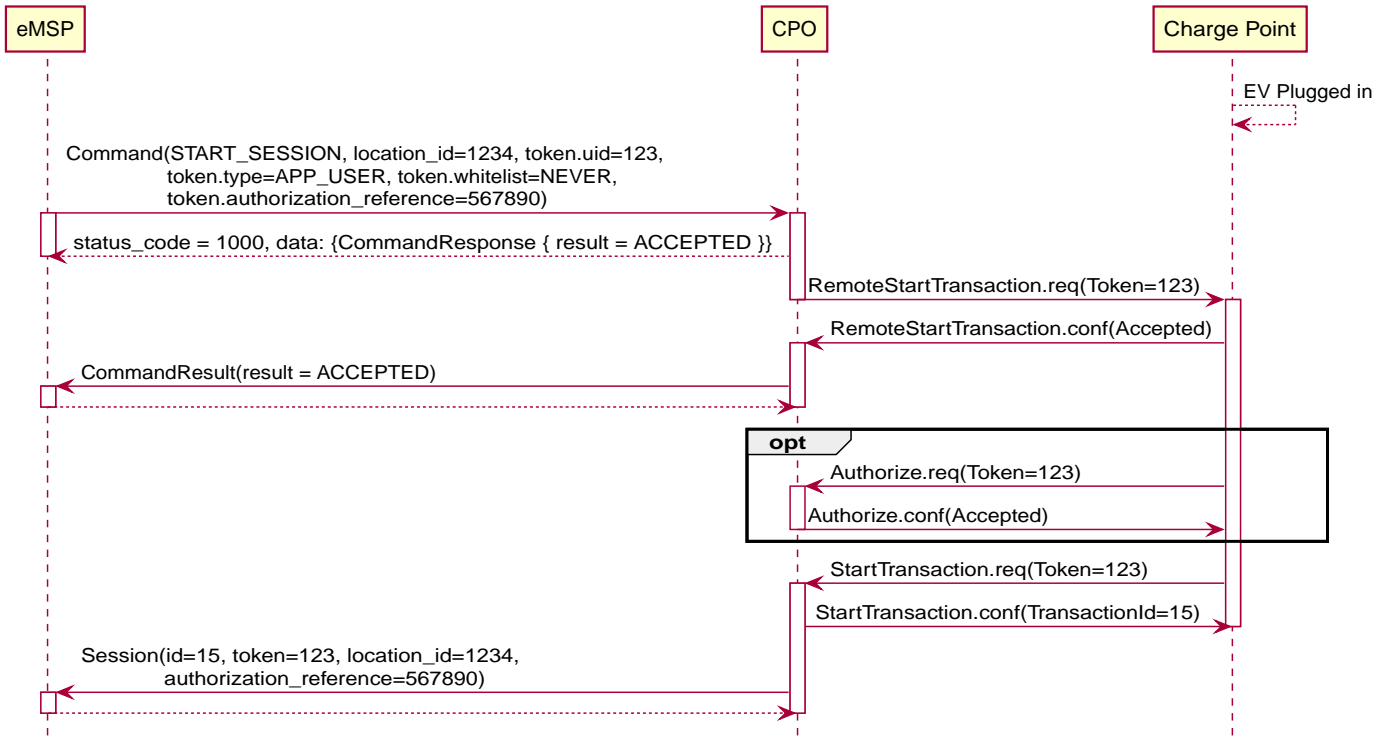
eMSP

CPO

Charge Point

EV Plugged in

Command(START_SESSION, location_id=1234, token.uid=123, token.type=APP_USER, token.whitelist=NEVER, token.authorization_reference=567890)

status_code = 1000, data: {CommandResponse { result = ACCEPTED }}

RemoteStartTransaction.req(Token=123)

RemoteStartTransaction.conf(Accepted)

CommandResult(result = ACCEPTED)

opt

Authorize.req(Token=123)

Authorize.conf(Accepted)

StartTransaction.req(Token=123)

StartTransaction.conf(TransactionId=15)

Session(id=15, token=123, location_id=1234, authorization_reference=567890)